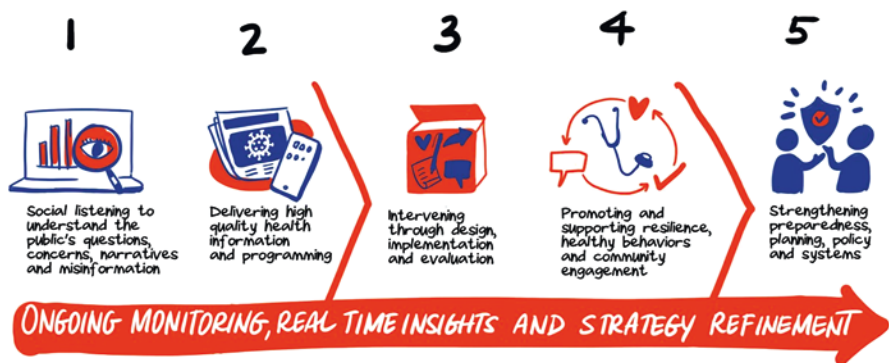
1

Social listening to understand the public's questions, concerns, narratives and misinformation

2

Delivering high quality health information and programming

3

Intervening through design, implementation and evaluation

4

Promoting and supporting resilience, healthy behaviors and community engagement

5

Strengthening preparedness, planning, policy and systems

ONGOING MONITORING, REAL TIME INSIGHTS AND STRATEGY REFINEMENT